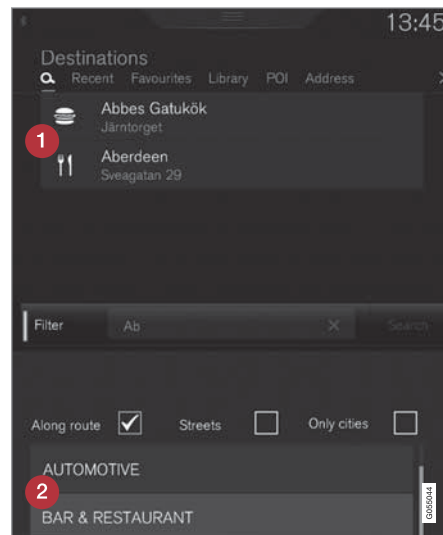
13:45

Destinations

Recent Favourites Library POI Address

Abbes Gatukök
Järntorget

1

Aberdeen
Sveagatan 29

Filter Ab Search

Along route Streets Only cities

AUTOMOTIVE

2

BAR & RESTAURANT

G055044